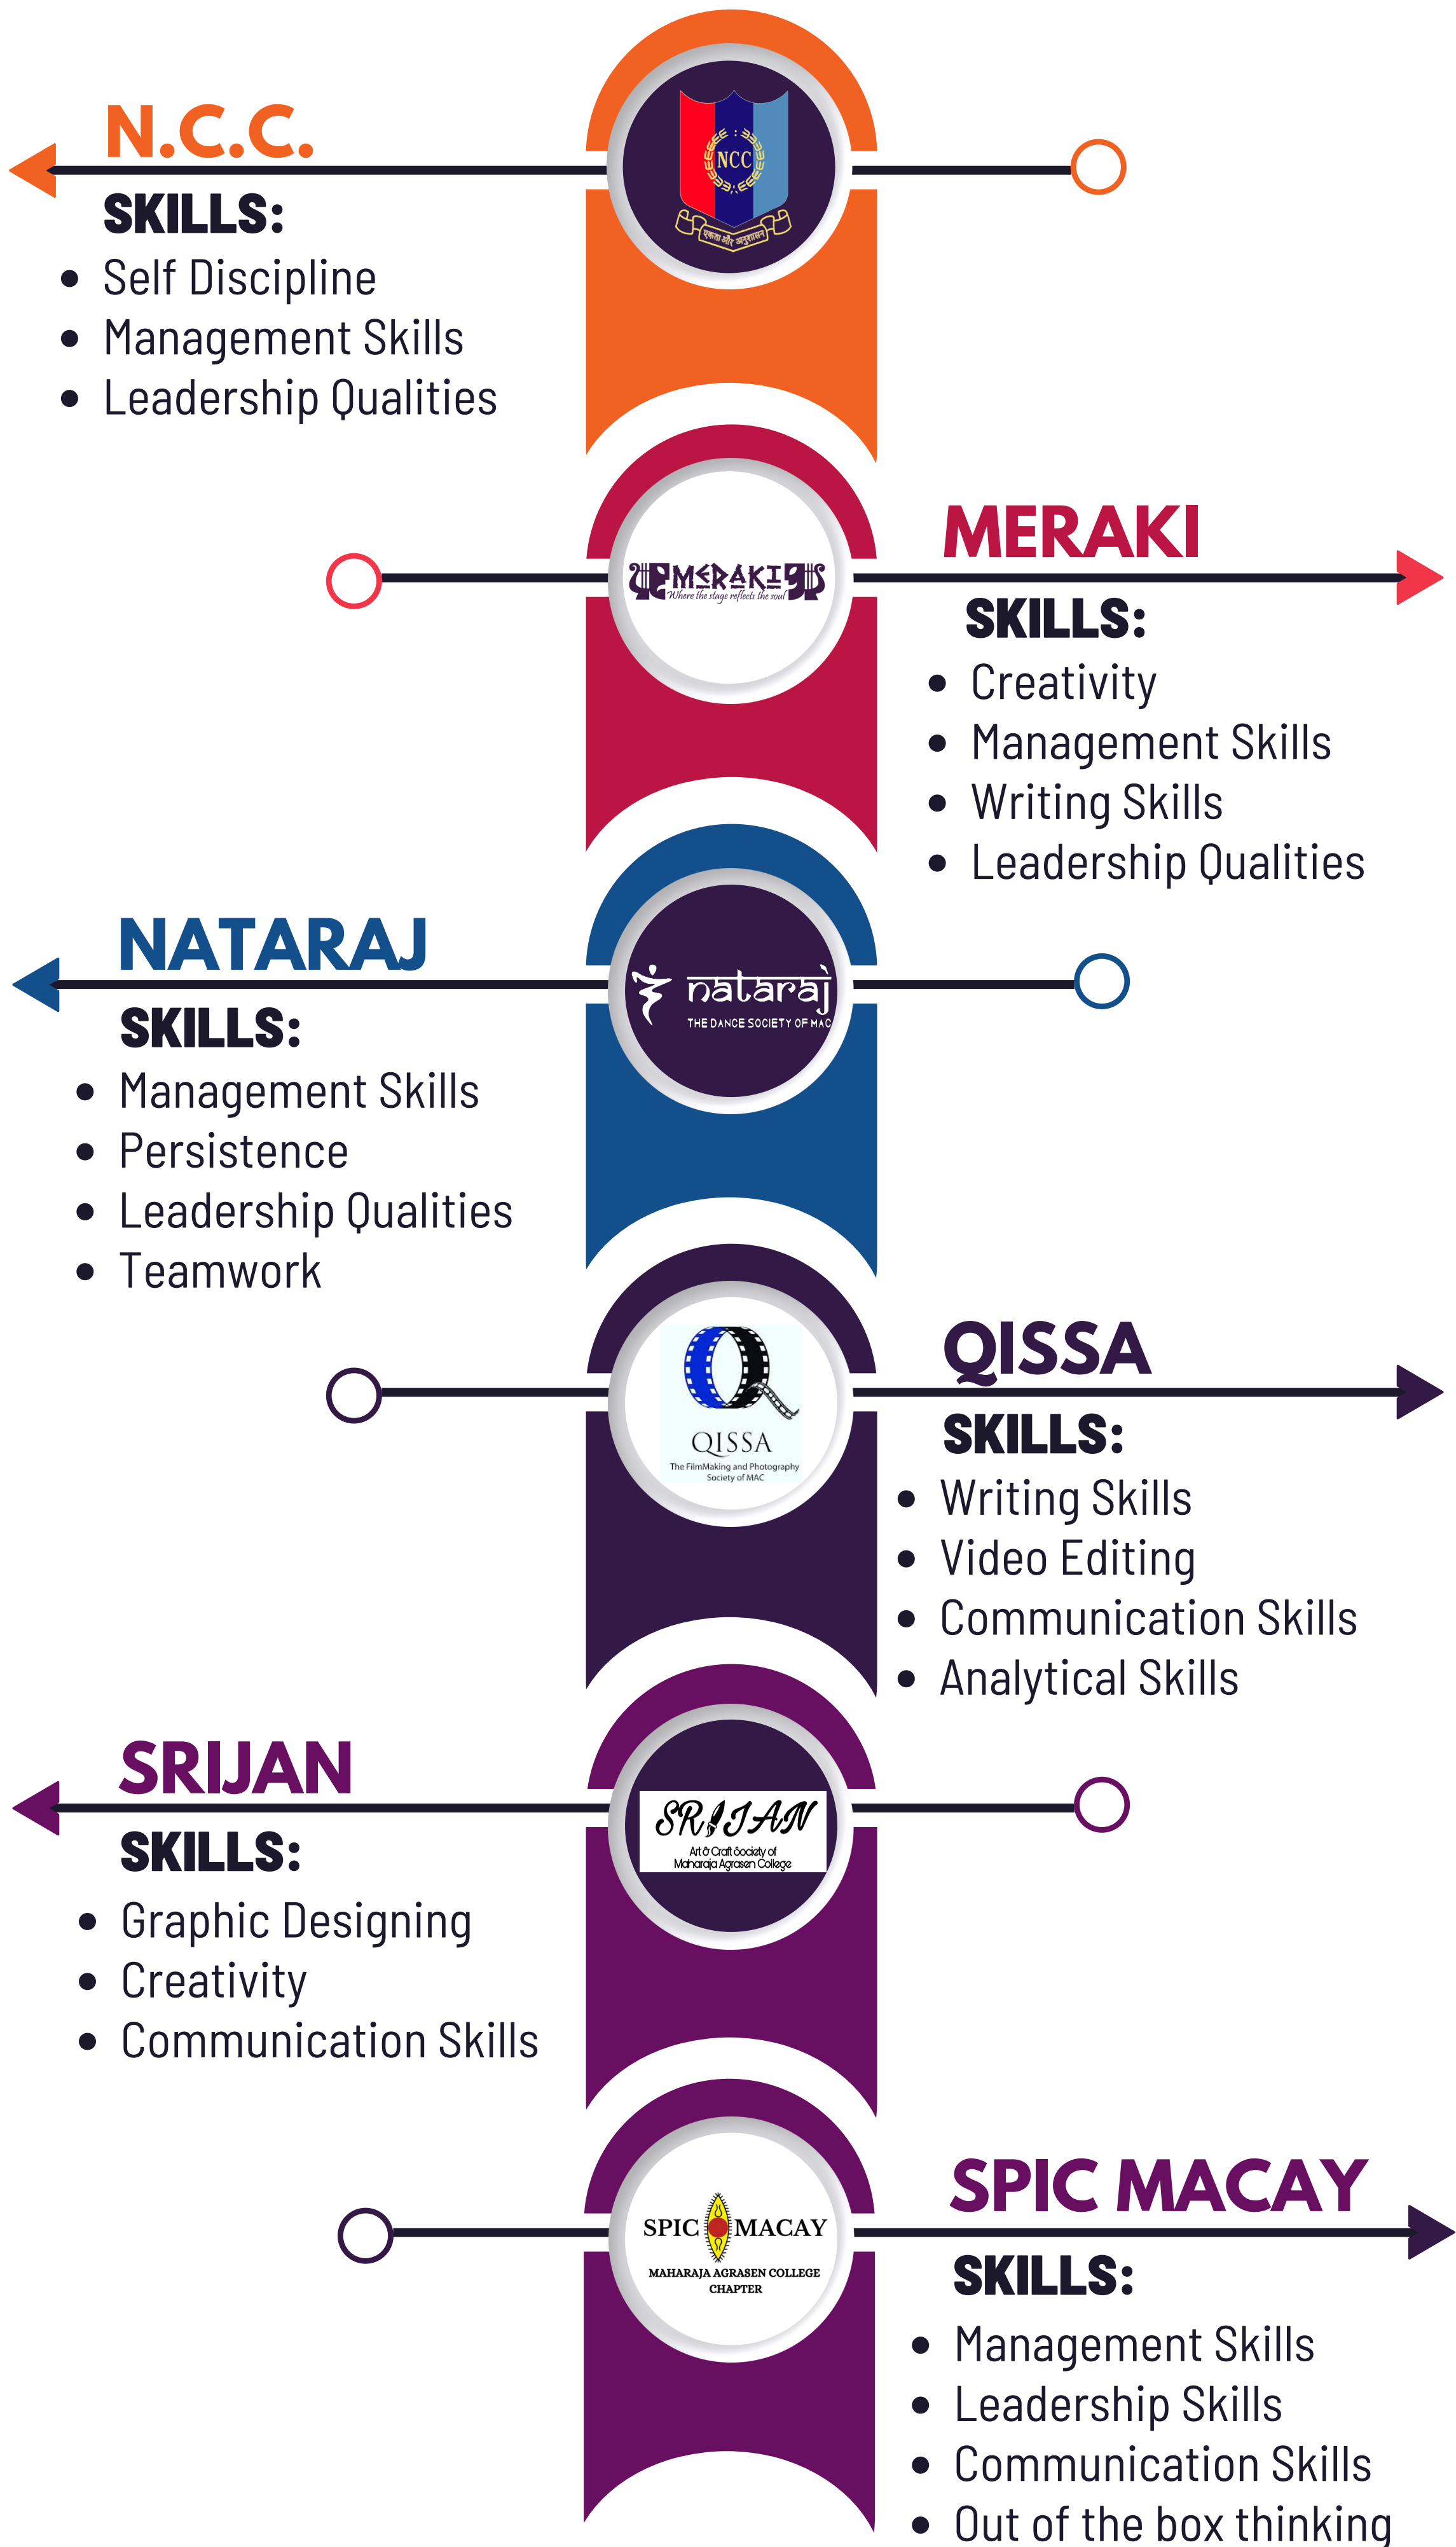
N.C.C.

SKILLS:

- Self Discipline
- Management Skills
- Leadership Qualities

NCC

एकता और अनुशासन

MERAKI

Where the stage reflects the soul

MERAKI

SKILLS:

- Creativity
- Management Skills
- Writing Skills
- Leadership Qualities

NATARAJ

SKILLS:

- Management Skills
- Persistence
- Leadership Qualities
- Teamwork

nataraj

THE DANCE SOCIETY OF MAC

QISSA

The FilmMaking and Photography Society of MAC

QISSA

SKILLS:

- Writing Skills
- Video Editing
- Communication Skills
- Analytical Skills

SRIJAN

SKILLS:

- Graphic Designing
- Creativity
- Communication Skills

SRIJAN

Art & Craft Society of Maharaja Agrasen College

SPIC MACAY

MAHARAJA AGRASEN COLLEGE CHAPTER

SPIC MACAY

SKILLS:

- Management Skills
- Leadership Skills
- Communication Skills
- Out of the box thinking